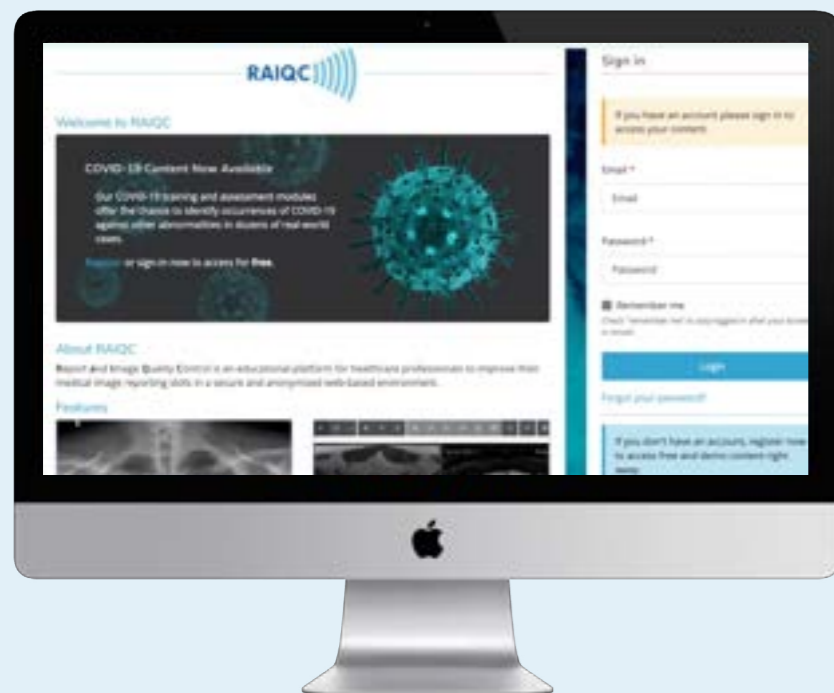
RAIQC

Welcome to RAIQC

COVID-19 Content Now Available

Our COVID-19 training and assessment modules offer the chance to identify occurrences of COVID-19 against other abnormalities in dozens of real-world cases.

Register or sign in now to access for free.

About RAIQC

Report and Image Quality Control is an educational platform for healthcare professionals to improve their medical image reporting skills in a secure and anonymized web-based environment.

Features

Sign in

If you have an account please sign in to access your content

Email *

Email

Password *

Password

Remember me

Check 'remember me' to stay logged in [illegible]

Login

Forgot your password?

If you don't have an account, register now to access free and demo content right away.